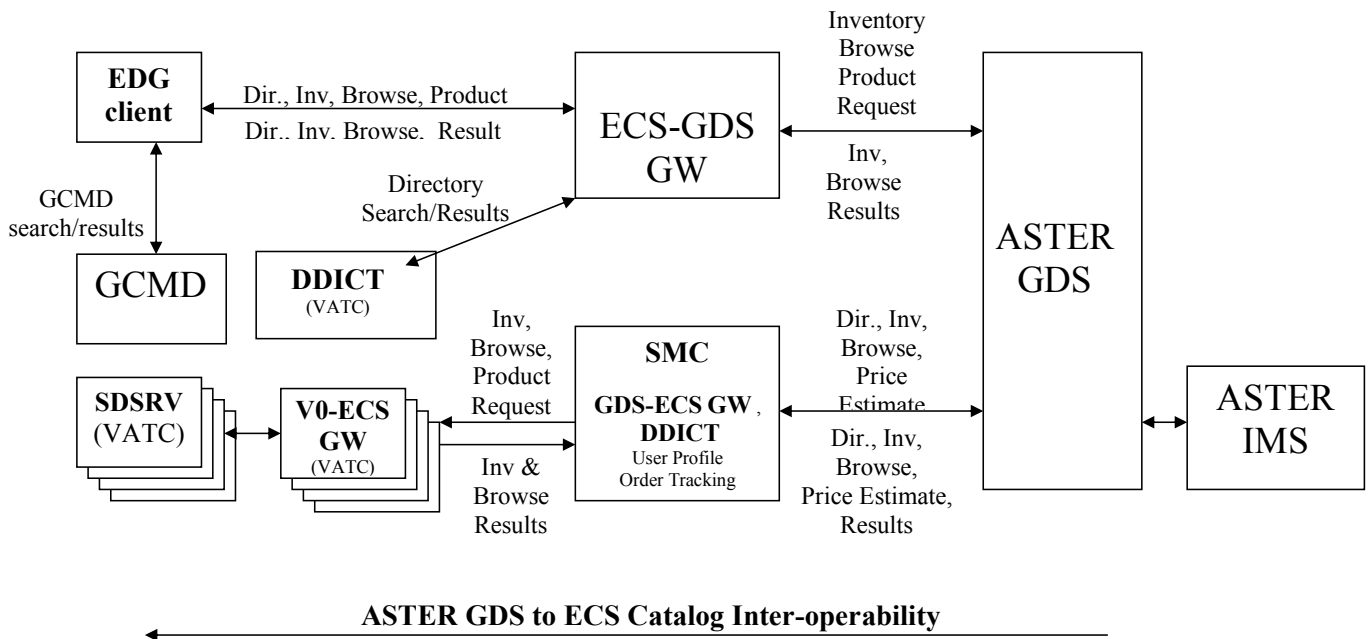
EDG client

Dir., Inv, Browse, Product

Dir., Inv, Browse, Result

ECS-GDS GW

Inventory Browse Product Request

Inv, Browse Results

GCMD search/results

Directory Search/Results

GCMD

DDICT (VATC)

ASTER GDS

Inv, Browse, Product Request

SMC

GDS-ECS GW, DDICT
User Profile
Order Tracking

Dir., Inv, Browse, Price Estimate

Dir., Inv, Browse, Price Estimate, Results

SDSRV (VATC)

V0-ECS GW (VATC)

Inv & Browse Results

ASTER IMS

ASTER GDS to ECS Catalog Inter-operability